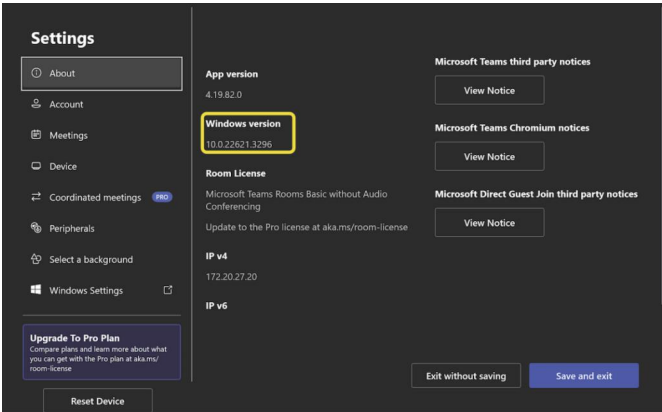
Settings

About

Account

Meetings

Device

Coordinated meetings PRO

Peripherals

Select a background

Windows Settings

Upgrade To Pro Plan
Compare plans and learn more about what you can get with the Pro plan at aka.ms/room-license

Reset Device

App version
4.19.82.0

Windows version
10.0.22621.3296

Room License
Microsoft Teams Rooms Basic without Audio Conferencing
Update to the Pro license at aka.ms/room-license

IP v4
172.20.27.20

IP v6

Microsoft Teams third party notices
View Notice

Microsoft Teams Chromium notices
View Notice

Microsoft Direct Guest Join third party notices
View Notice

Exit without saving

Save and exit